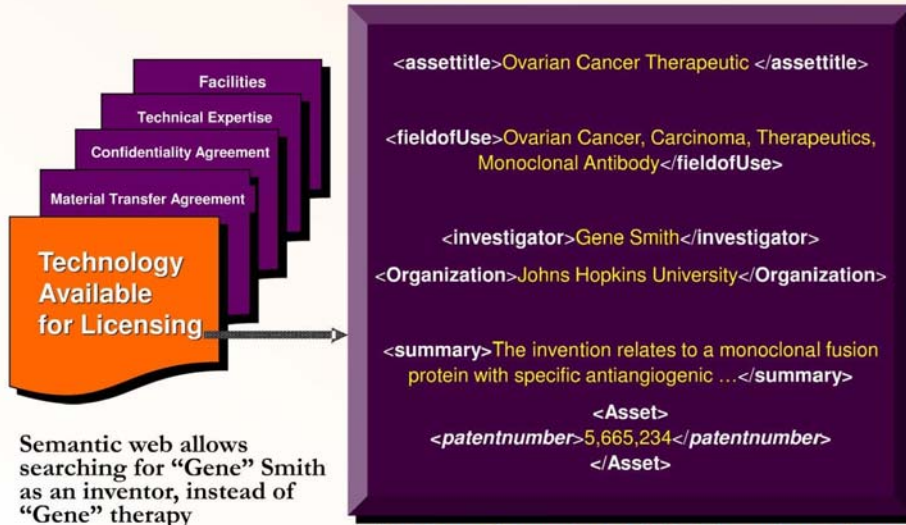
Facilities

Technical Expertise

Confidentiality Agreement

Material Transfer Agreement

Technology Available for Licensing

Semantic web allows searching for "Gene" Smith as an inventor, instead of "Gene" therapy

<assettitle>Ovarian Cancer Therapeutic </assettitle>

<fieldofUse>Ovarian Cancer, Carcinoma, Therapeutics, Monoclonal Antibody</fieldofUse>

<investigator>Gene Smith</investigator>

<Organization>Johns Hopkins University</Organization>

<summary>The invention relates to a monoclonal fusion protein with specific antiangiogenic …</summary>

<Asset>
<patentnumber>5,665,234</patentnumber>
</Asset>